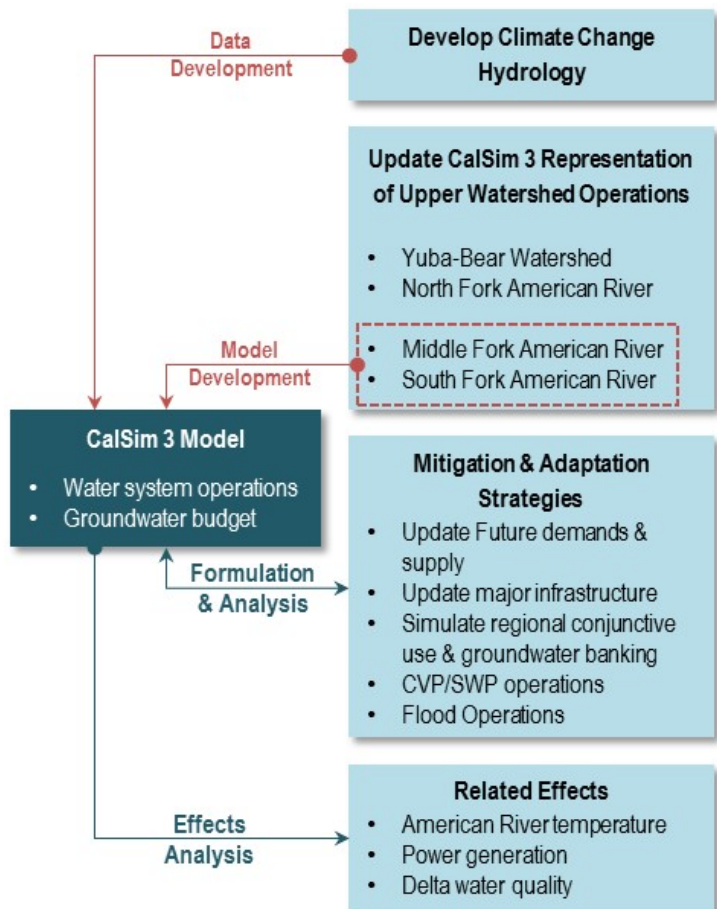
Data Development

Develop Climate Change Hydrology

Update CalSim 3 Representation of Upper Watershed Operations

- Yuba-Bear Watershed
- North Fork American River
- Middle Fork American River
- South Fork American River

Model Development

CalSim 3 Model

- Water system operations
- Groundwater budget

Formulation & Analysis

Mitigation & Adaptation Strategies

- Update Future demands & supply
- Update major infrastructure
- Simulate regional conjunctive use & groundwater banking
- CVP/SWP operations
- Flood Operations

Effects Analysis

Related Effects

- American River temperature
- Power generation
- Delta water quality